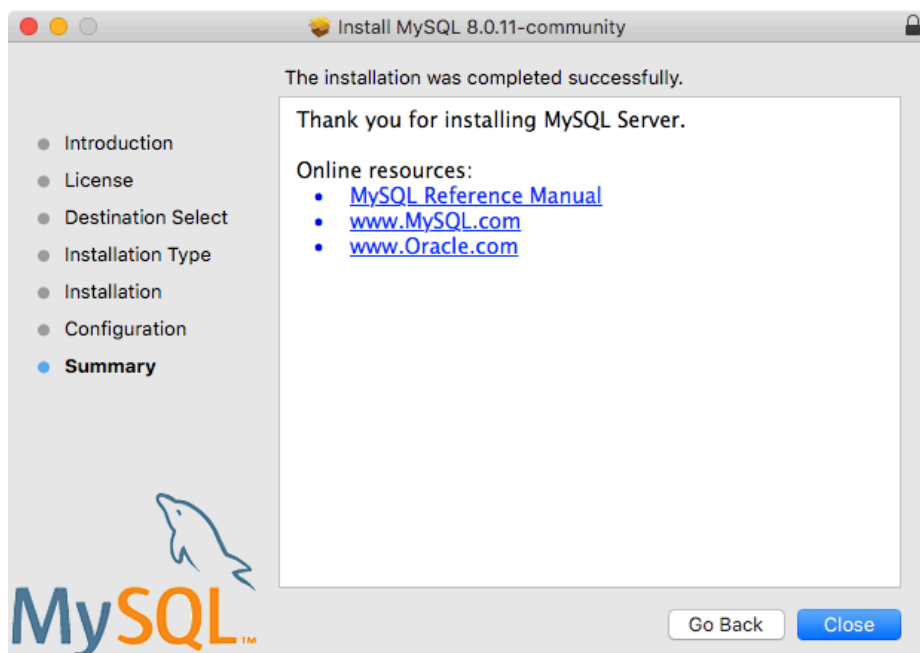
Install MySQL 8.0.11-community

The installation was completed successfully.

- Introduction
- License
- Destination Select
- Installation Type
- Installation
- Configuration
- **Summary**

Thank you for installing MySQL Server.

Online resources:
- MySQL Reference Manual
- www.MySQL.com
- www.Oracle.com

MySQL™

Go Back
Close